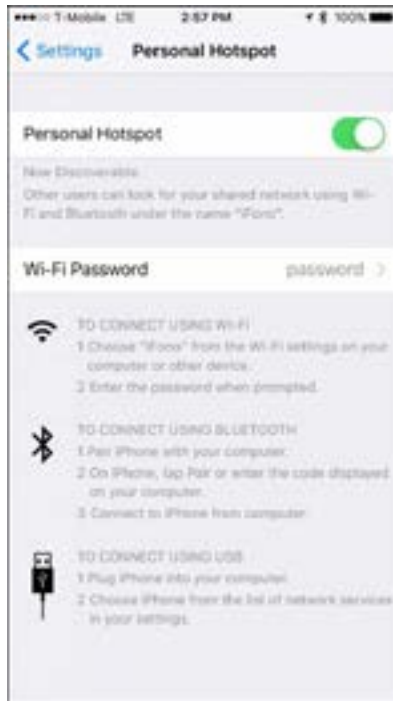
•••○○ T-Mobile LTE 2:57 PM 100%

< Settings Personal Hotspot

Personal Hotspot

Now Discoverable.
Other users can look for your shared network using Wi-Fi and Bluetooth under the name "iFone".

Wi-Fi Password password >

TO CONNECT USING WI-FI
1 Choose "iFone" from the Wi-Fi settings on your computer or other device.
2 Enter the password when prompted.

TO CONNECT USING BLUETOOTH
1 Pair iPhone with your computer.
2 On iPhone, tap Pair or enter the code displayed on your computer.
3 Connect to iPhone from computer.

TO CONNECT USING USB
1 Plug iPhone into your computer.
2 Choose iPhone from the list of network services in your settings.